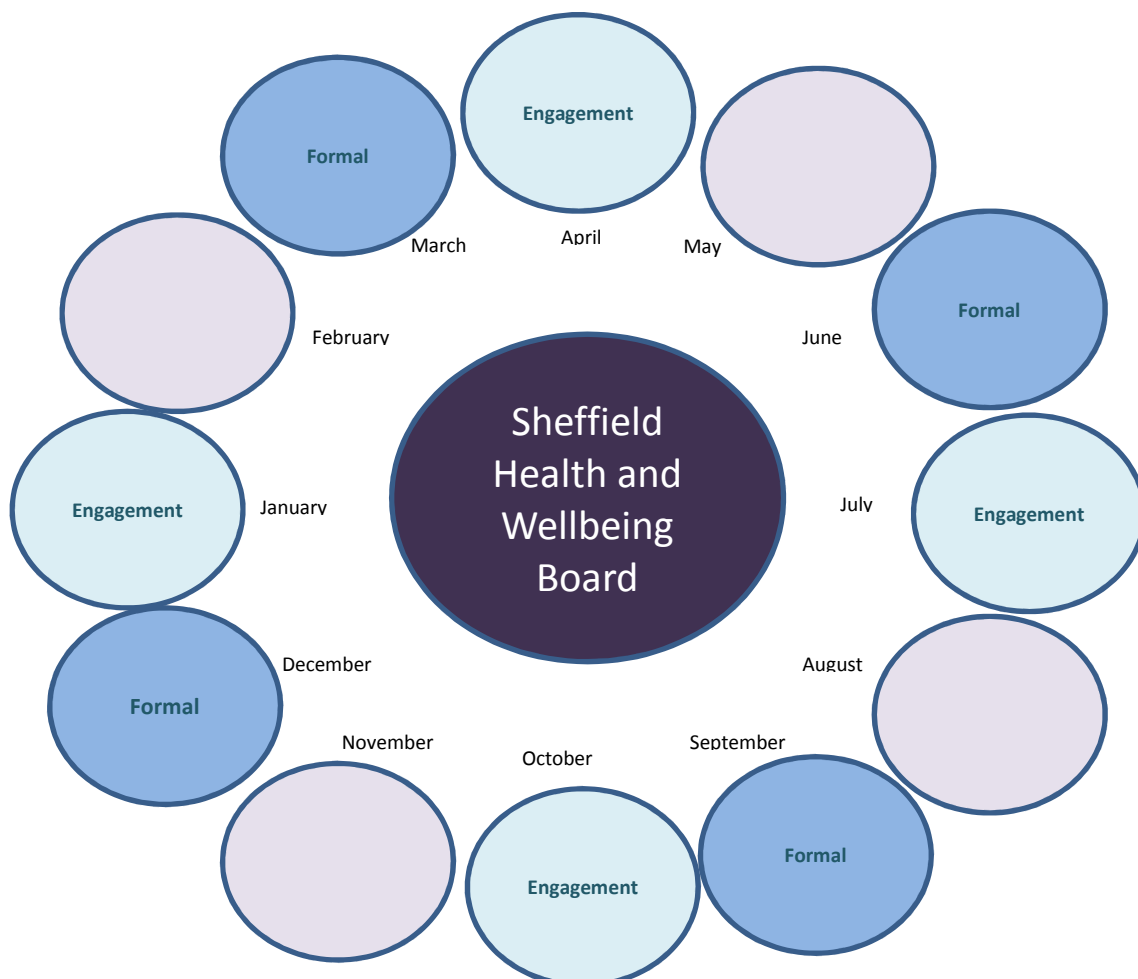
Sheffield Health and Wellbeing Board

Engagement
April

May

Formal
June

Engagement
July

August

Formal
September

Engagement
October

November

Formal
December

Engagement
January

February

Formal
March